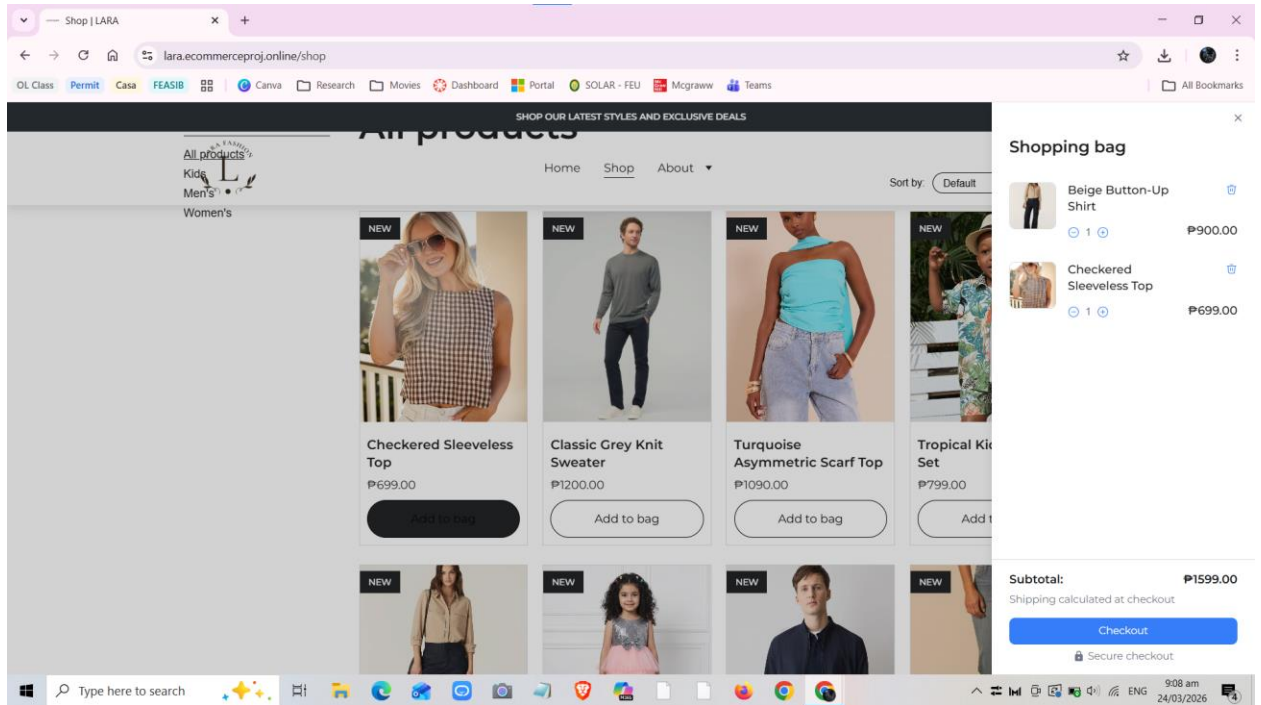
Shop | LARA

lara.ecommerceproj.online/shop

OL Class Permit Casa FEASIB Canva Research Movies Dashboard Portal SOLAR - FEU Mcgraww Teams All Bookmarks

SHOP OUR LATEST STYLES AND EXCLUSIVE DEALS

All products

All products
Kids
Men's
Women's

Home Shop About

Sort by: Default

NEW
Checkered Sleeveless Top
₱699.00
Add to bag

NEW
Classic Grey Knit Sweater
₱1200.00
Add to bag

NEW
Turquoise Asymmetric Scarf Top
₱1090.00
Add to bag

NEW
Tropical Ki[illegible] Set
₱799.00
Add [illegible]

NEW

NEW

NEW

NEW

Shopping bag

Beige Button-Up Shirt
1
₱900.00

Checkered Sleeveless Top
1
₱699.00

Subtotal: ₱1599.00
Shipping calculated at checkout
Checkout
Secure checkout

Type here to search

ENG 9:08 am 24/03/2026 4